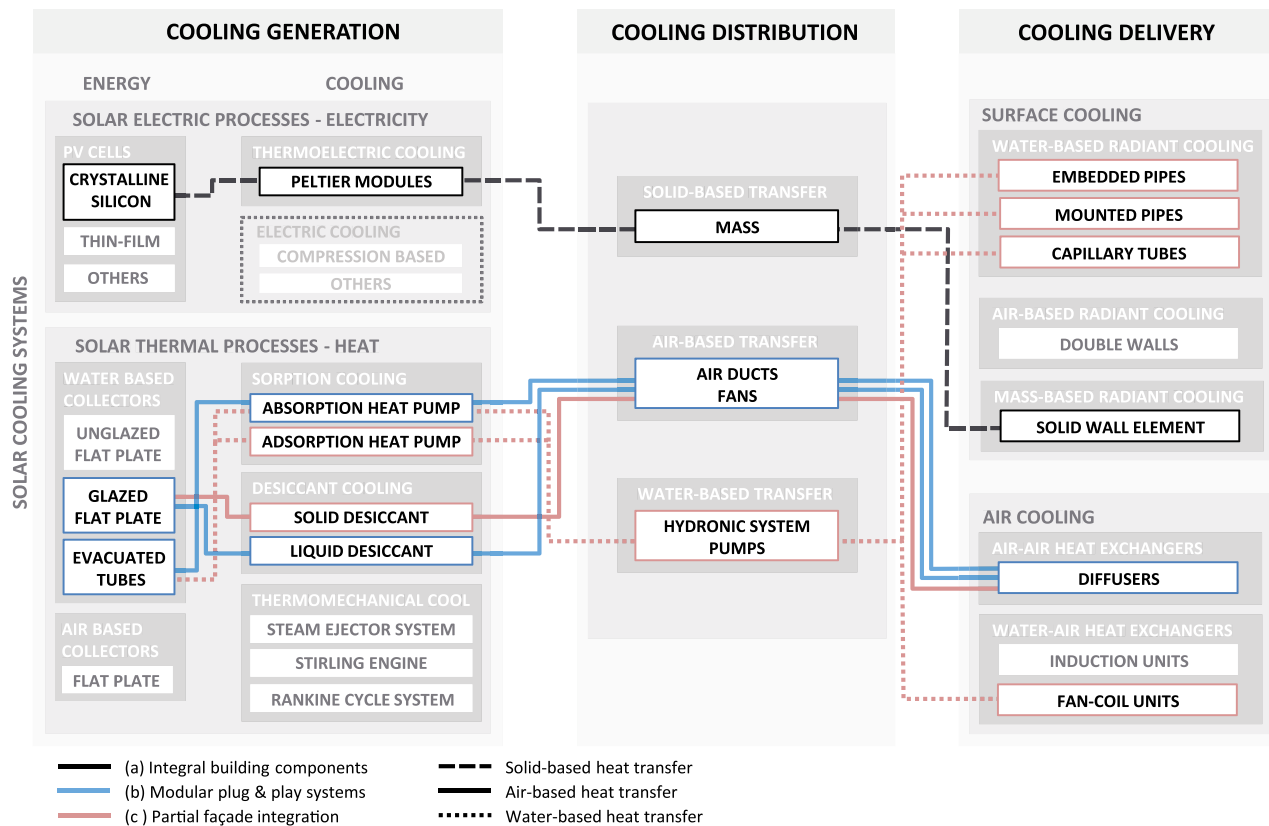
COOLING GENERATION

COOLING DISTRIBUTION

COOLING DELIVERY

SOLAR COOLING SYSTEMS

ENERGY

COOLING

SOLAR ELECTRIC PROCESSES - ELECTRICITY

PV CELLS

CRYSTALLINE SILICON

THIN-FILM

OTHERS

THERMOELECTRIC COOLING

PELTIER MODULES

ELECTRIC COOLING

COMPRESSION BASED

OTHERS

SOLAR THERMAL PROCESSES - HEAT

WATER BASED COLLECTORS

UNGLAZED FLAT PLATE

GLAZED FLAT PLATE

EVACUATED TUBES

AIR BASED COLLECTORS

FLAT PLATE

SORPTION COOLING

ABSORPTION HEAT PUMP

ADSORPTION HEAT PUMP

DESICCANT COOLING

SOLID DESICCANT

LIQUID DESICCANT

THERMOMECHANICAL COOL

STEAM EJECTOR SYSTEM

STIRLING ENGINE

RANKINE CYCLE SYSTEM

SOLID-BASED TRANSFER

MASS

AIR-BASED TRANSFER

AIR DUCTS FANS

WATER-BASED TRANSFER

HYDRONIC SYSTEM PUMPS

SURFACE COOLING

WATER-BASED RADIANT COOLING

EMBEDDED PIPES

MOUNTED PIPES

CAPILLARY TUBES

AIR-BASED RADIANT COOLING

DOUBLE WALLS

MASS-BASED RADIANT COOLING

SOLID WALL ELEMENT

AIR COOLING

AIR-AIR HEAT EXCHANGERS

DIFFUSERS

WATER-AIR HEAT EXCHANGERS

INDUCTION UNITS

FAN-COIL UNITS

(a) Integral building components
(b) Modular plug & play systems
(c ) Partial façade integration

Solid-based heat transfer
Air-based heat transfer
Water-based heat transfer